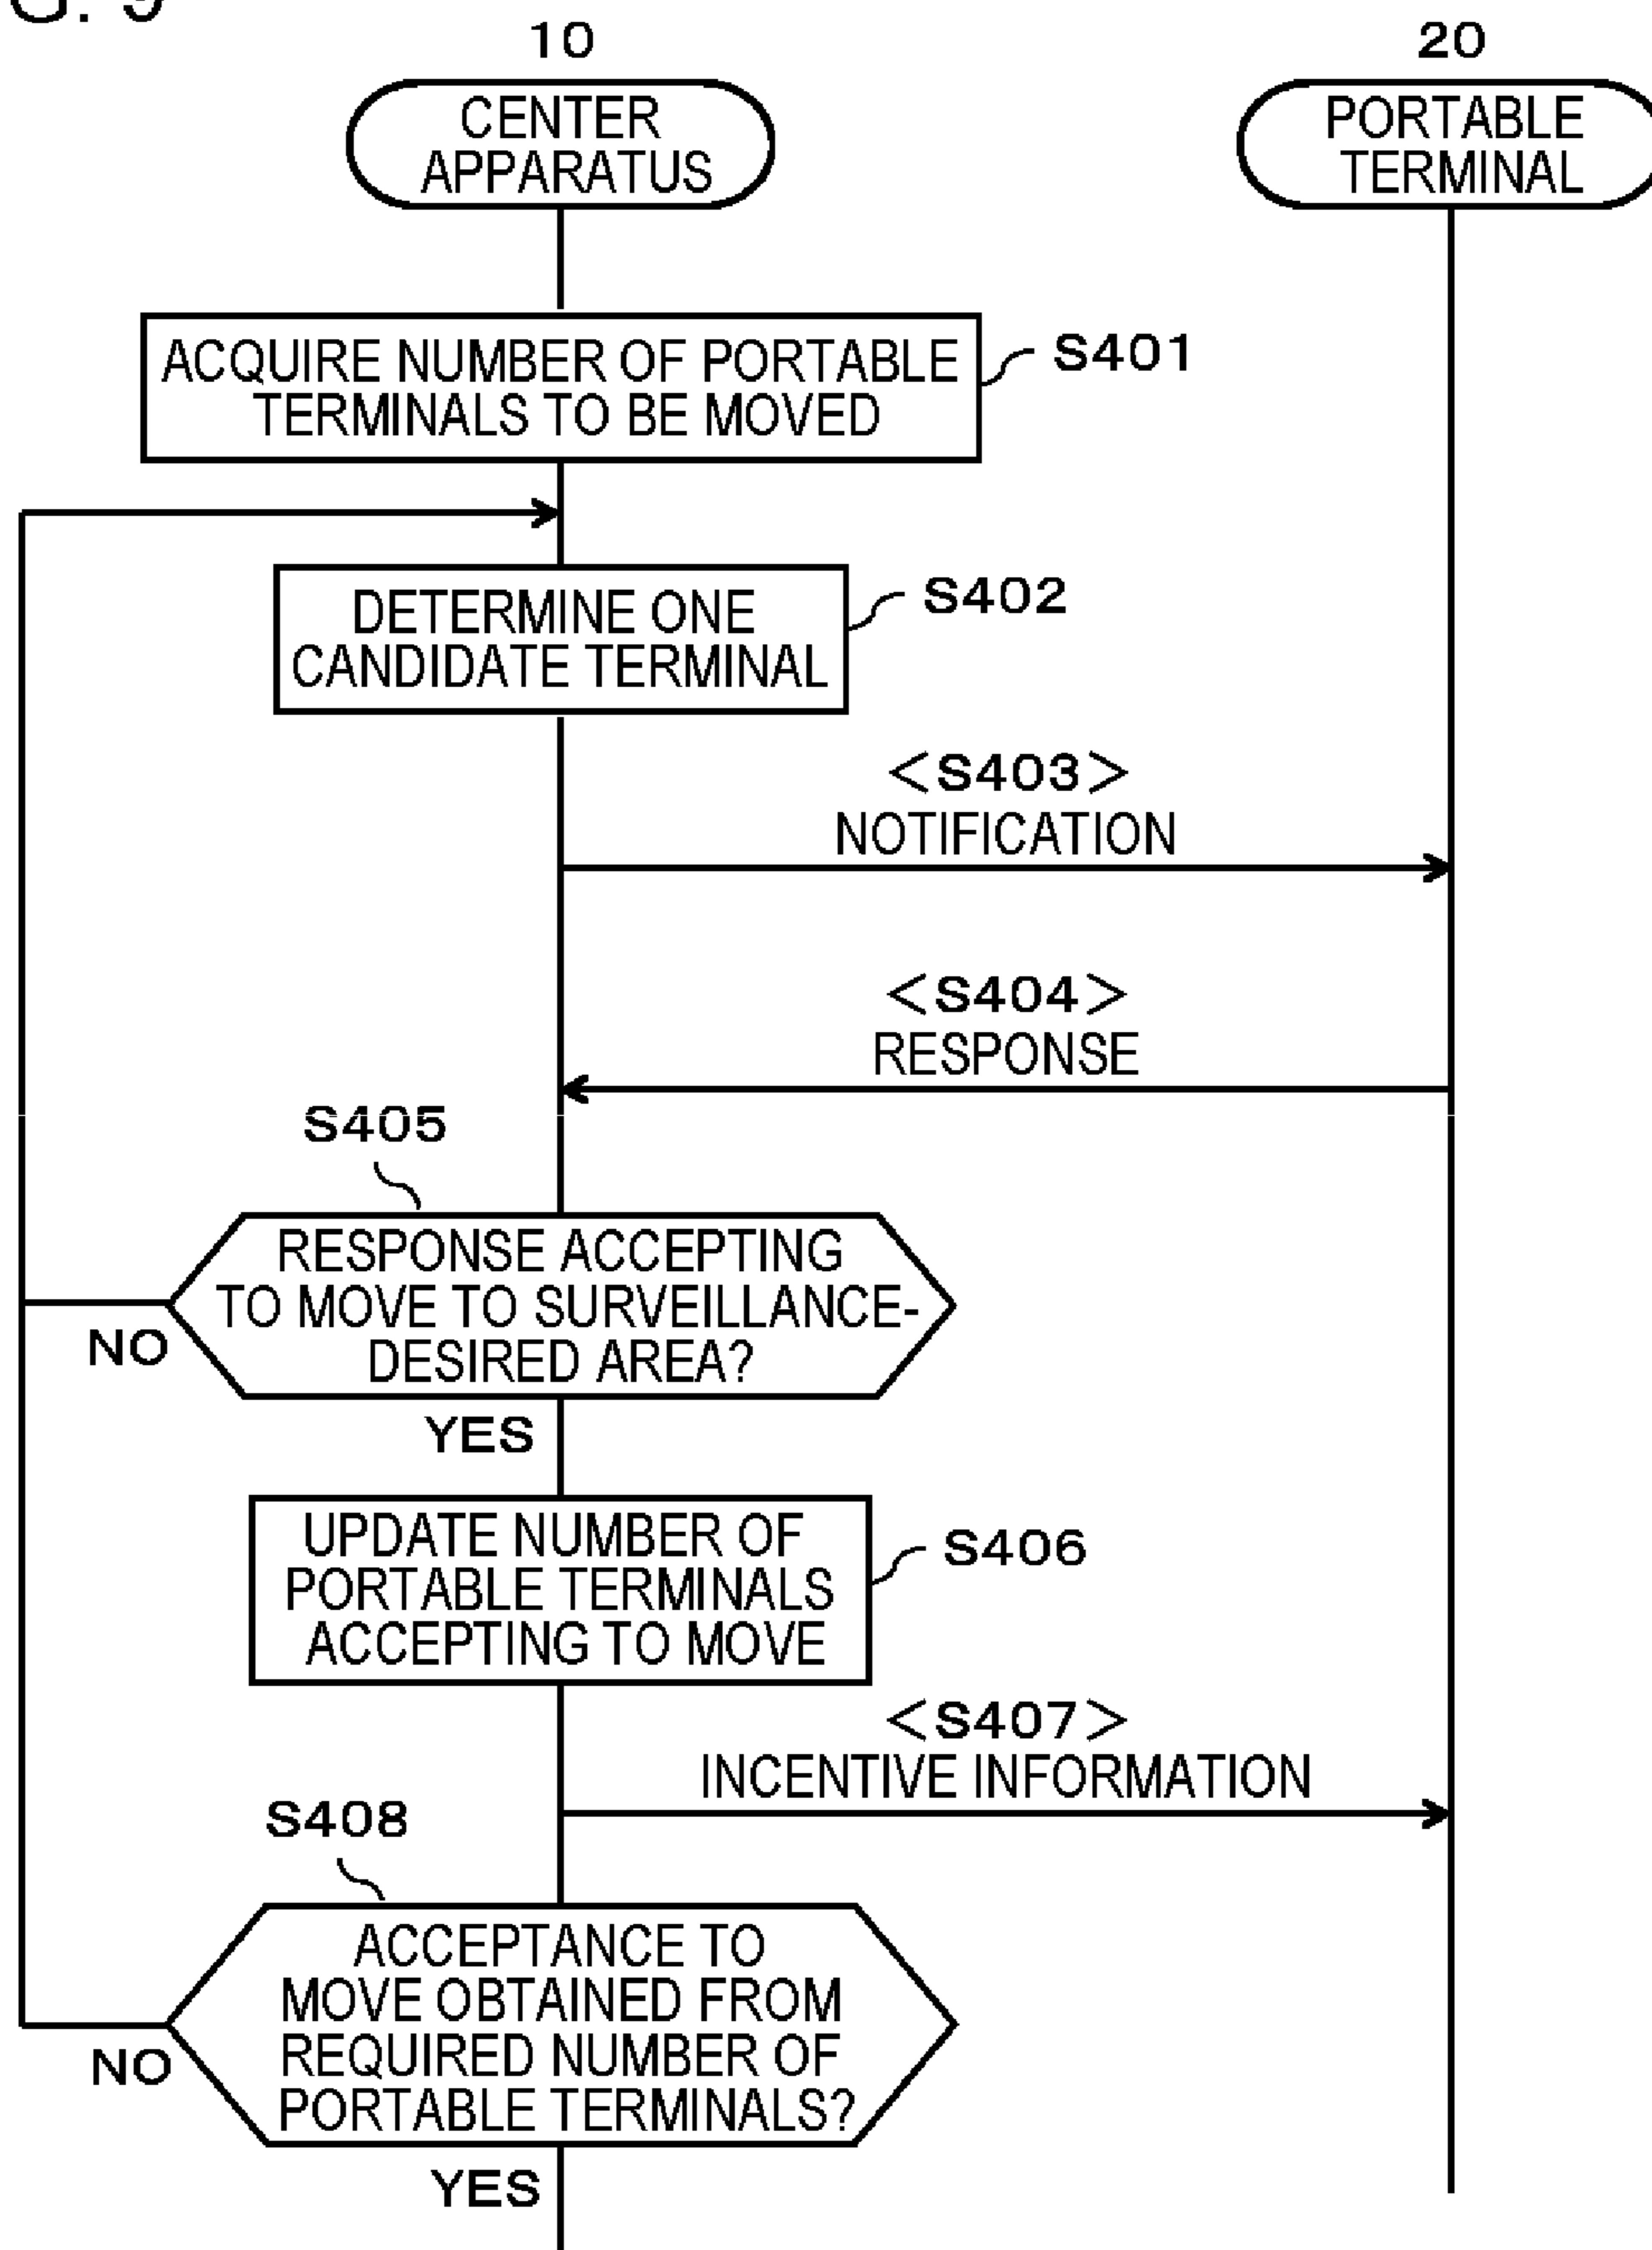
G. 9

10

CENTER APPARATUS

20

PORTABLE TERMINAL

ACQUIRE NUMBER OF PORTABLE TERMINALS TO BE MOVED

S401

DETERMINE ONE CANDIDATE TERMINAL

S402

<S403>
NOTIFICATION

<S404>
RESPONSE

S405

RESPONSE ACCEPTING TO MOVE TO SURVEILLANCE-DESIRED AREA?

NO

YES

UPDATE NUMBER OF PORTABLE TERMINALS ACCEPTING TO MOVE

S406

<S407>
INCENTIVE INFORMATION

S408

ACCEPTANCE TO MOVE OBTAINED FROM REQUIRED NUMBER OF PORTABLE TERMINALS?

NO

YES